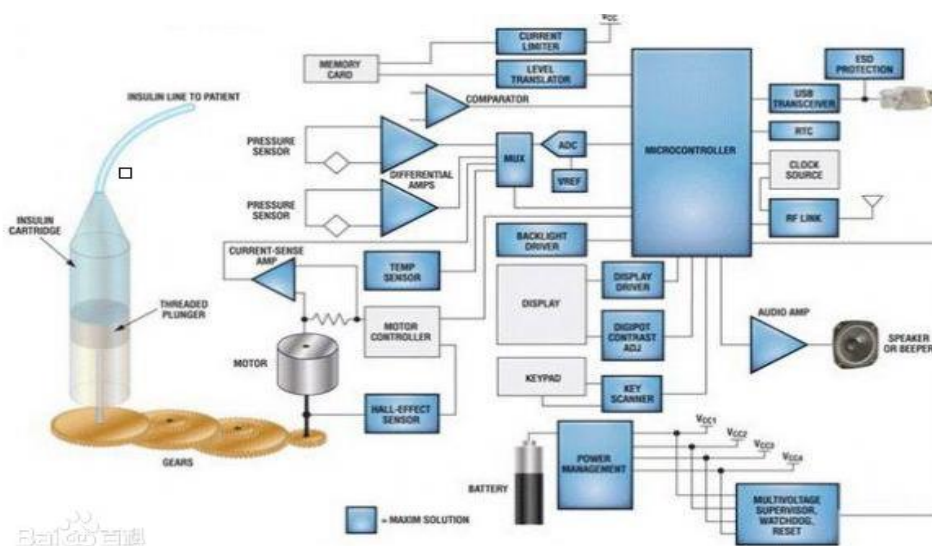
$V_{CC}$

MEMORY CARD

CURRENT LIMITER

LEVEL TRANSLATOR

INSULIN LINE TO PATIENT

COMPARATOR

MICROCONTROLLER

ESD PROTECTION

USB TRANSCEIVER

RTC

PRESSURE SENSOR

MUX

ADC

VREF

DIFFERENTIAL AMPS

CLOCK SOURCE

PRESSURE SENSOR

RF LINK

INSULIN CARTRIDGE

CURRENT-SENSE AMP

BACKLIGHT DRIVER

TEMP SENSOR

DISPLAY

DISPLAY DRIVER

THREADED PLUNGER

MOTOR CONTROLLER

DIGIPOT CONTRAST ADJ

AUDIO AMP

SPEAKER OR BEEPER

MOTOR

KEYPAD

KEY SCANNER

HALL-EFFECT SENSOR

$V_{CC1}$

$V_{CC2}$

$V_{CC3}$

$V_{CC4}$

GEARS

POWER MANAGEMENT

BATTERY

MULTIVOLTAGE SUPERVISOR, WATCHDOG, RESET

= MAXIM SOLUTION

Bai百度